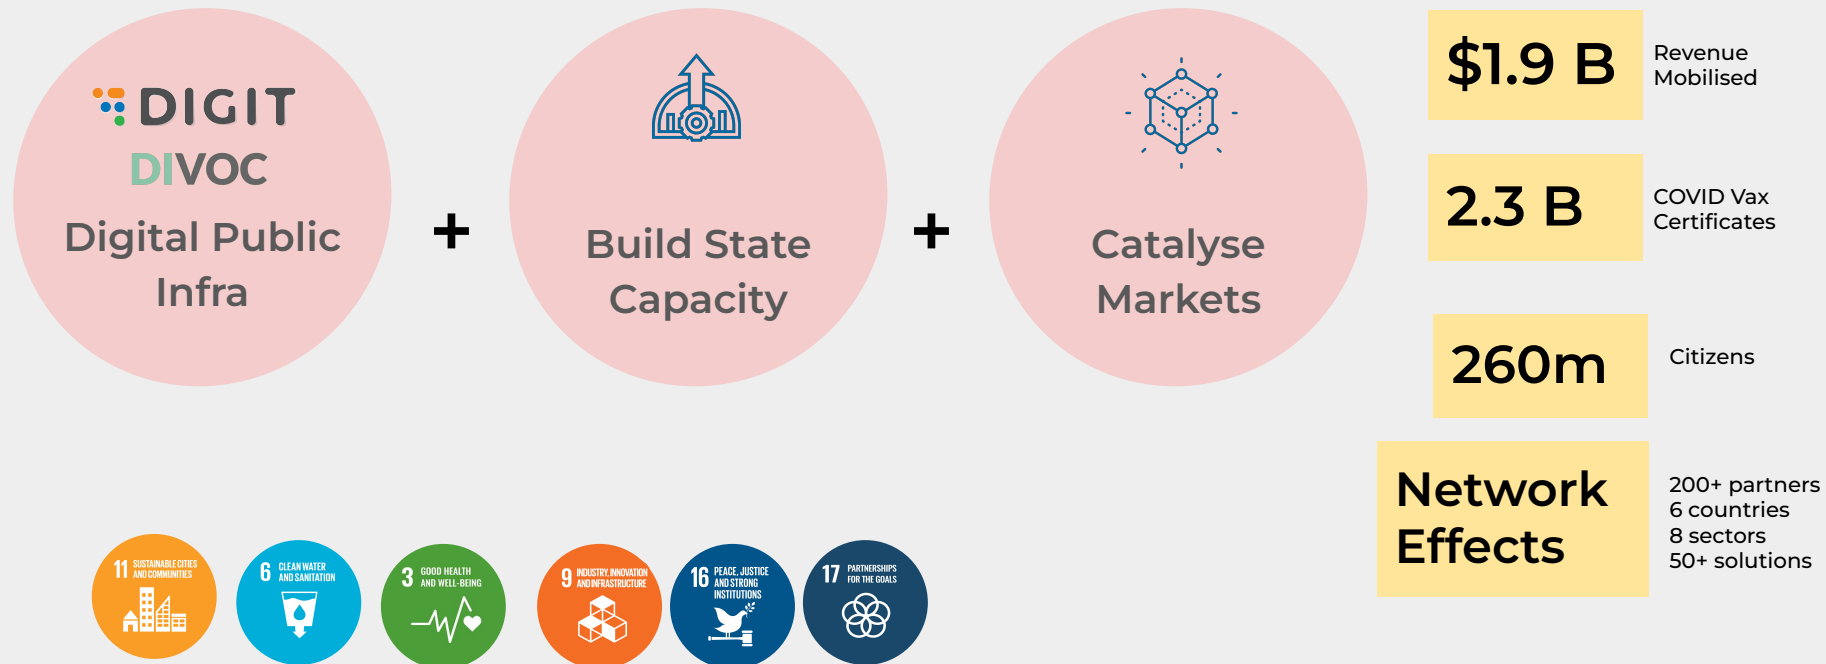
DIGIT
DIVOC
Digital Public Infra

+

Build State Capacity

+

Catalyse Markets

$1.9 B
Revenue Mobilised

2.3 B
COVID Vax Certificates

260m
Citizens

Network Effects
200+ partners
6 countries
8 sectors
50+ solutions

11 SUSTAINABLE CITIES AND COMMUNITIES
6 CLEAN WATER AND SANITATION
3 GOOD HEALTH AND WELL-BEING
9 INDUSTRY, INNOVATION AND INFRASTRUCTURE
16 PEACE, JUSTICE AND STRONG INSTITUTIONS
17 PARTNERSHIPS FOR THE GOALS